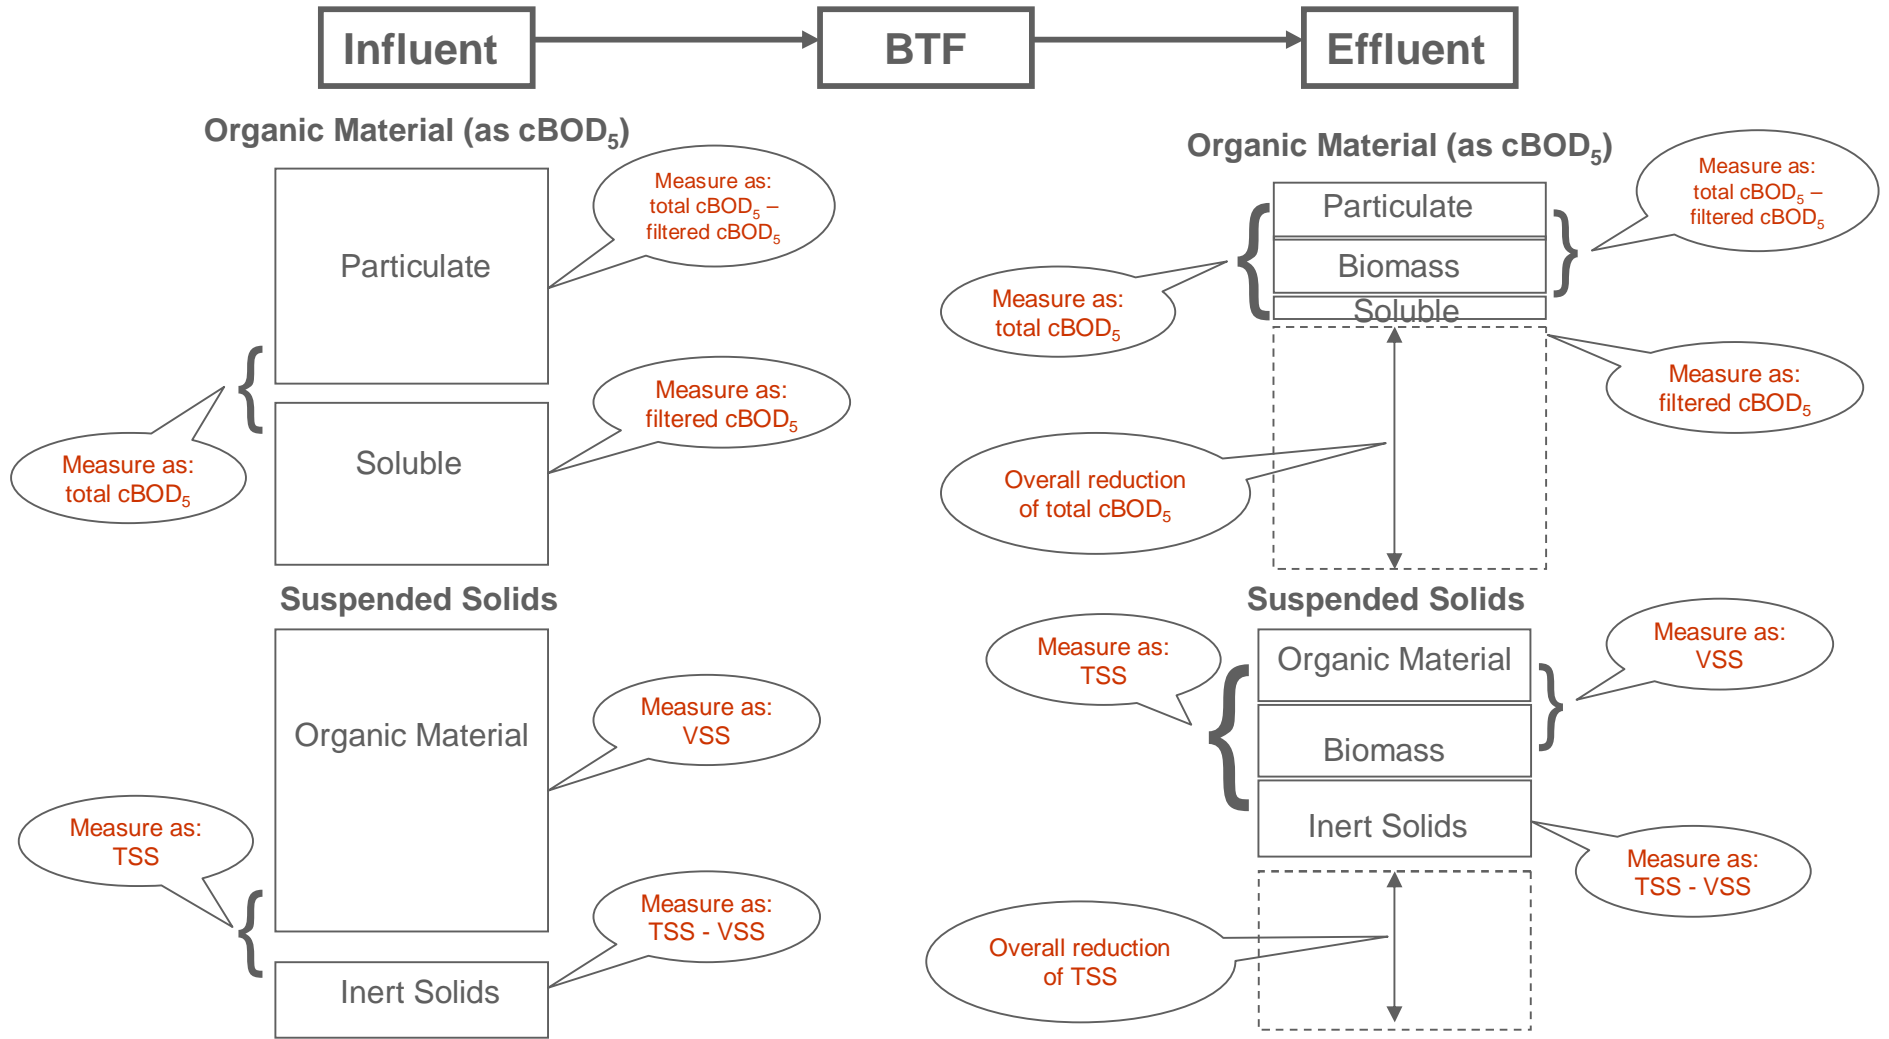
Influent

BTF

Effluent

Organic Material (as cBOD$_5$)

Particulate

Measure as: total cBOD$_5$ – filtered cBOD$_5$

Soluble

Measure as: filtered cBOD$_5$

Measure as: total cBOD$_5$

Suspended Solids

Organic Material

Measure as: VSS

Measure as: TSS

Inert Solids

Measure as: TSS - VSS

Organic Material (as cBOD$_5$)

Particulate

Biomass

Soluble

Measure as: total cBOD$_5$ – filtered cBOD$_5$

Measure as: total cBOD$_5$

Measure as: filtered cBOD$_5$

Overall reduction of total cBOD$_5$

Suspended Solids

Measure as: TSS

Organic Material

Biomass

Inert Solids

Measure as: VSS

Measure as: TSS - VSS

Overall reduction of TSS